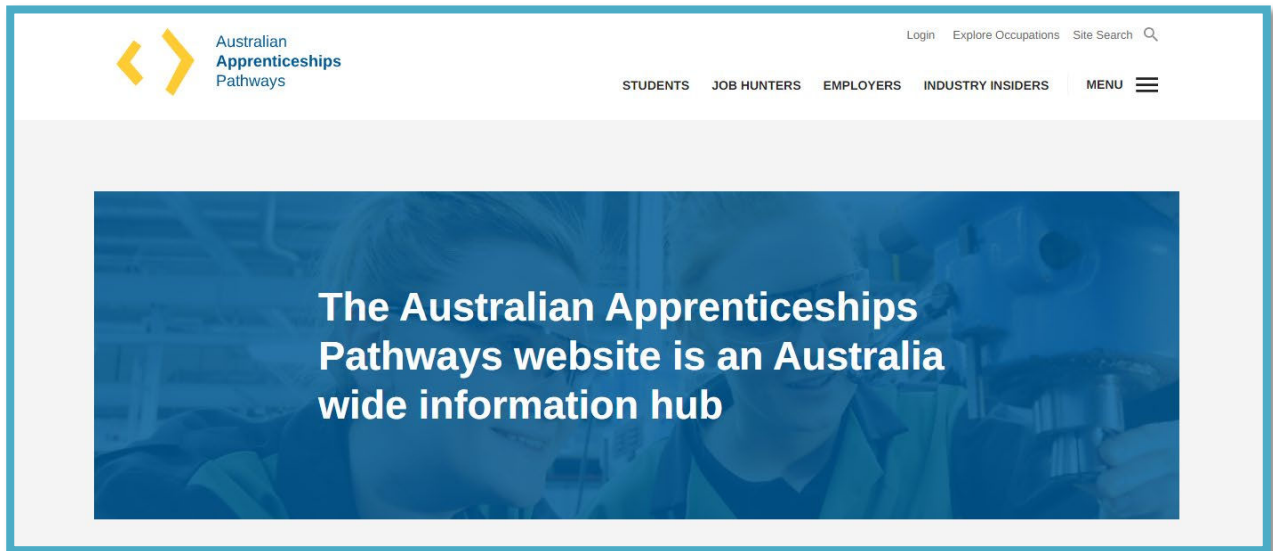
Australian
Apprenticeships
Pathways

Login Explore Occupations Site Search

STUDENTS JOB HUNTERS EMPLOYERS INDUSTRY INSIDERS MENU

The Australian Apprenticeships Pathways website is an Australia wide information hub